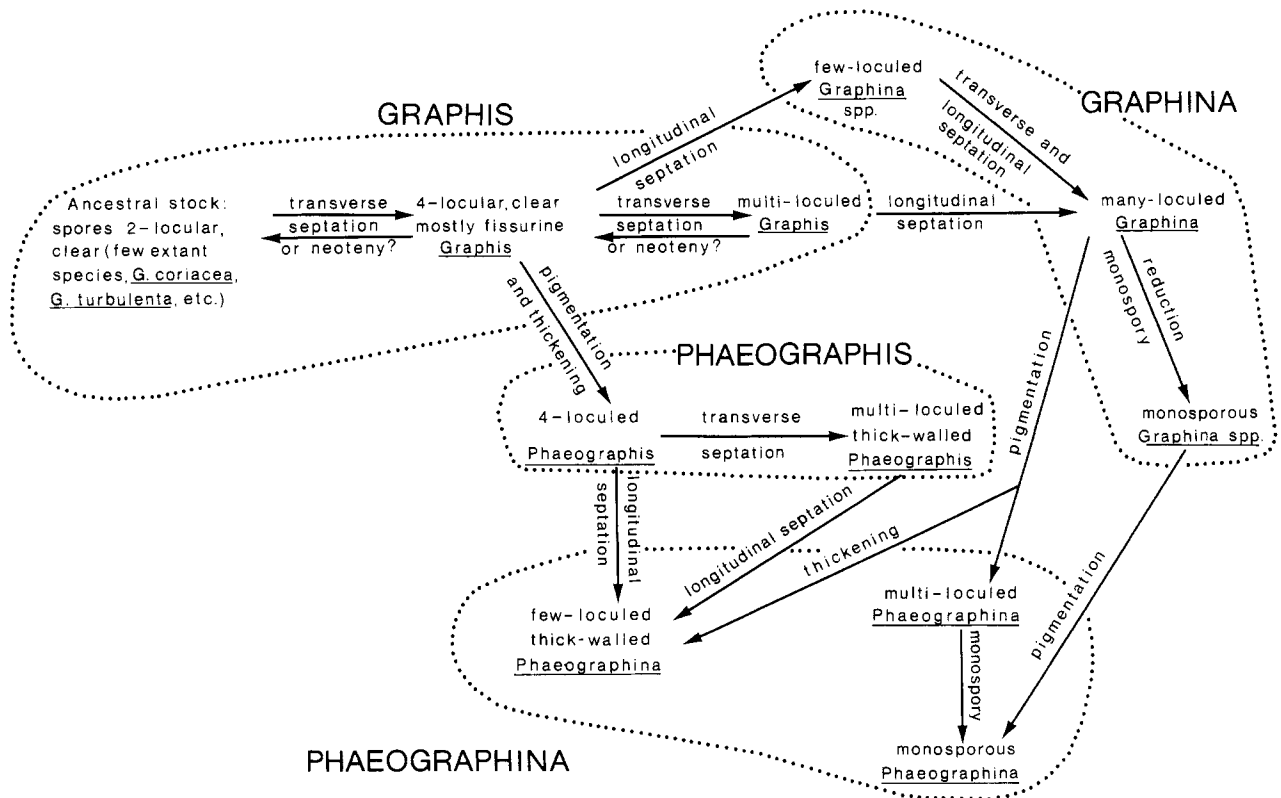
GRAPHIS

GRAPHINA

few-loculed Graphina spp.

transverse and longitudinal septation

longitudinal septation

Ancestral stock: spores 2-locular, clear (few extant species, G. coriacea, G. turbulenta, etc.)

transverse septation or neoteny?

4-locular, clear mostly fissurine Graphis

transverse septation or neoteny?

multi-loculed Graphis

longitudinal septation

many-loculed Graphina

reduction

monospory

pigmentation and thickening

PHAEOGRAPHIS

pigmentation

4-loculed Phaeographis

transverse septation

multi-loculed thick-walled Phaeographis

monosporous Graphina spp.

septation

longitudinal

longitudinal septation

thickening

pigmentation

few-loculed thick-walled Phaeographina

multi-loculed Phaeographina

monospory

monosporous Phaeographina

PHAEOGRAPHINA